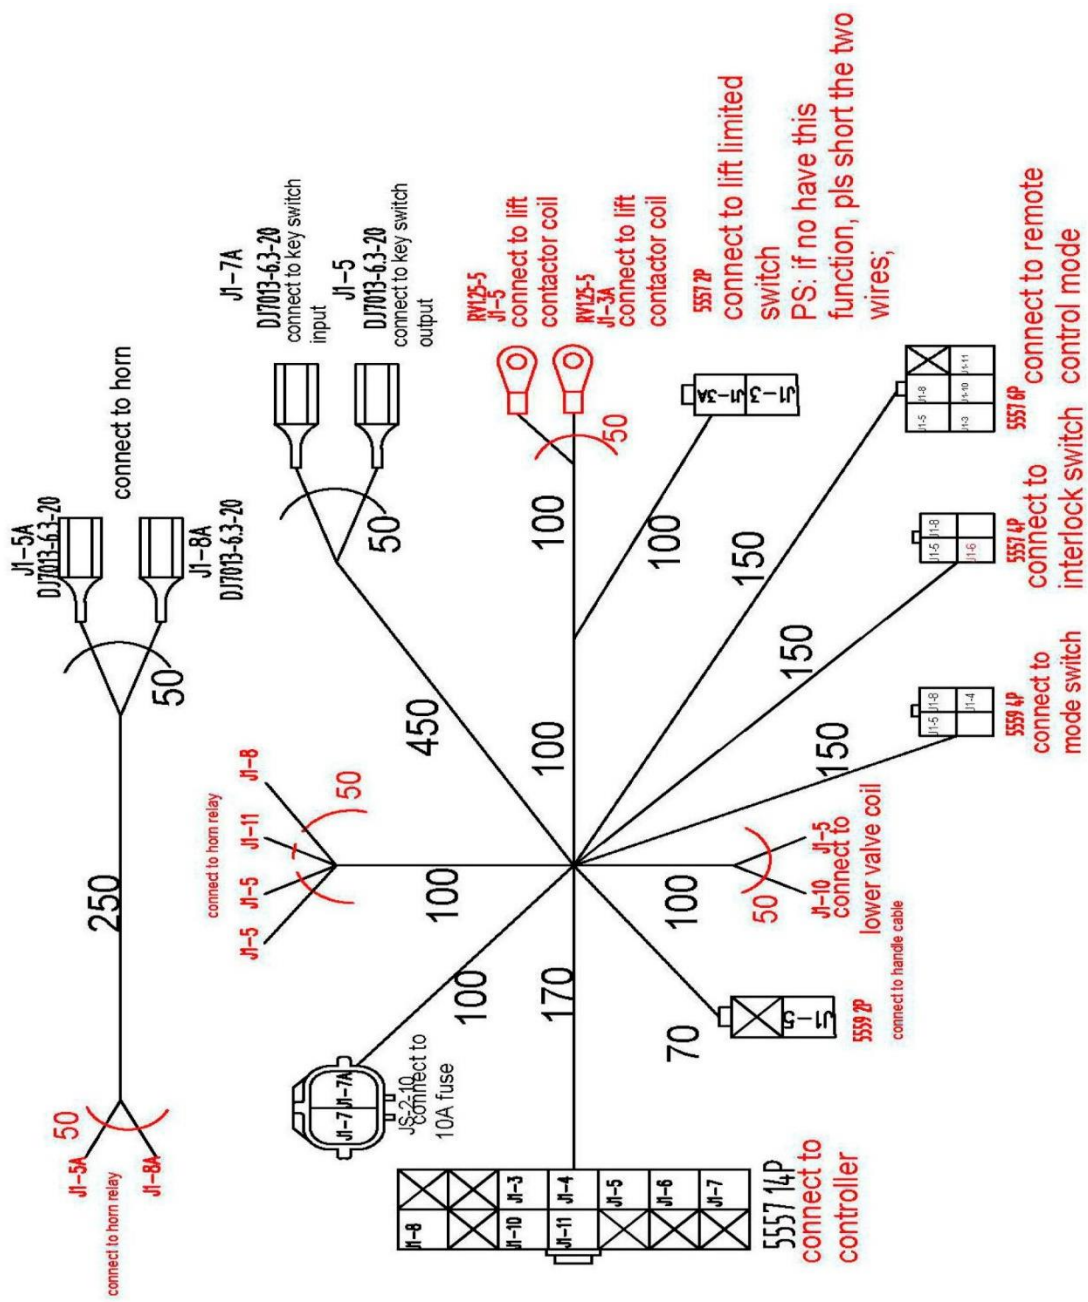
connect to horn

J1-5A
DJ7013-6.3-20

J1-8A
DJ7013-6.3-20

50

250

50

J1-5A
connect to horn relay
J1-8A

J1-7A
DJ7013-6.3-20
connect to key switch input

J1-5
DJ7013-6.3-20
connect to key switch output

50

450

RY125-5
J1-5
connect to lift contactor coil

RY125-5
J1-3A
connect to lift contactor coil

50

100

5557 2P
connect to lift limited switch
PS: if no have this function, pls short the two wires;

J1-3
J1-3A

100

100

5557 6P
connect to remote control mode

J1-5
J1-3
J1-8
J1-10
J1-11

150

5557 4P
connect to interlock switch

J1-5
J1-6
J1-8

150

5559 4P
connect to mode switch

J1-5
J1-8
J1-4

150

J1-8
J1-11
J1-5
J1-5
connect to horn relay

50

100

J1-5
J1-10
connect to lower valve coil
50

100

connect to handle cable
5559 2P
J1-5

70

170

100

J1-7
J1-7A
JS-2-10
connect to 10A fuse

J1-8
J1-10
J1-3
J1-11
J1-4
J1-5
J1-6
J1-7

5557 14P
connect to controller